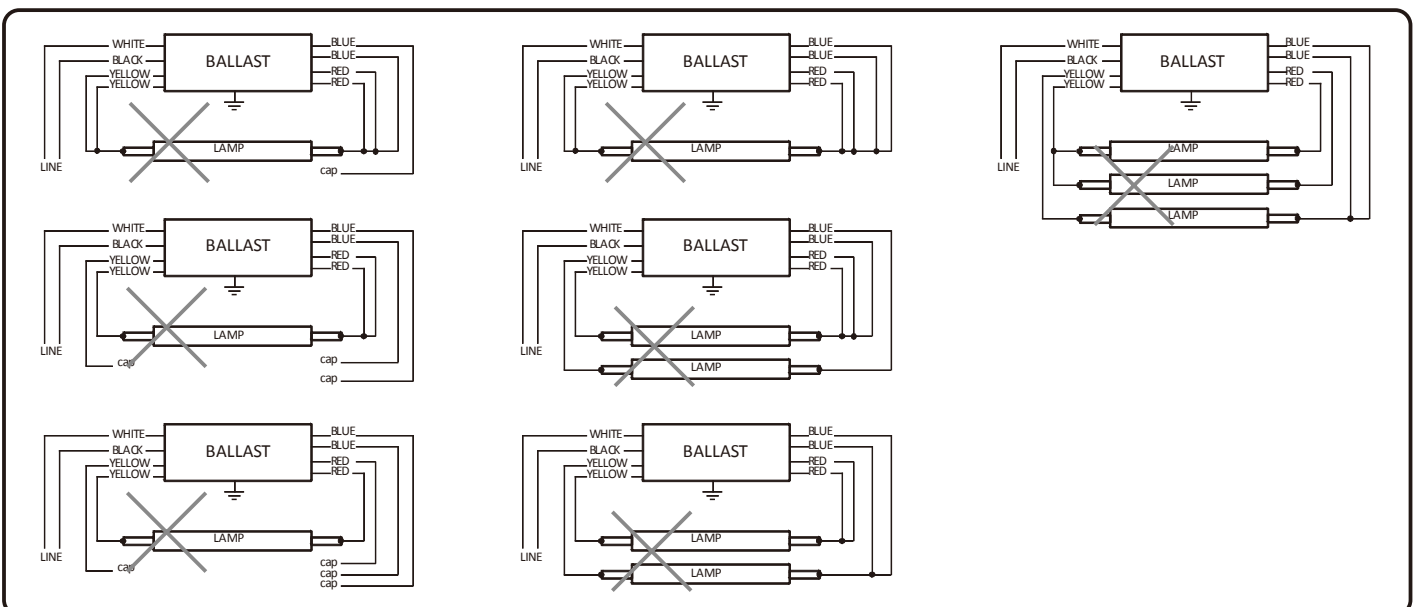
WHITE
BLACK
YELLOW
YELLOW
BALLAST
BLUE
BLUE
RED
RED
LAMP
LINE
cap

WHITE
BLACK
YELLOW
YELLOW
BALLAST
BLUE
BLUE
RED
RED
LAMP
LINE

WHITE
BLACK
YELLOW
YELLOW
BALLAST
BLUE
BLUE
RED
RED
LAMP
LAMP
LAMP
LINE

WHITE
BLACK
YELLOW
YELLOW
BALLAST
BLUE
BLUE
RED
RED
LAMP
LINE
cap
cap
cap

WHITE
BLACK
YELLOW
YELLOW
BALLAST
BLUE
BLUE
RED
RED
LAMP
LAMP
LINE

WHITE
BLACK
YELLOW
YELLOW
BALLAST
BLUE
BLUE
RED
RED
LAMP
LINE
cap
cap
cap
cap

WHITE
BLACK
YELLOW
YELLOW
BALLAST
BLUE
BLUE
RED
RED
LAMP
LAMP
LINE